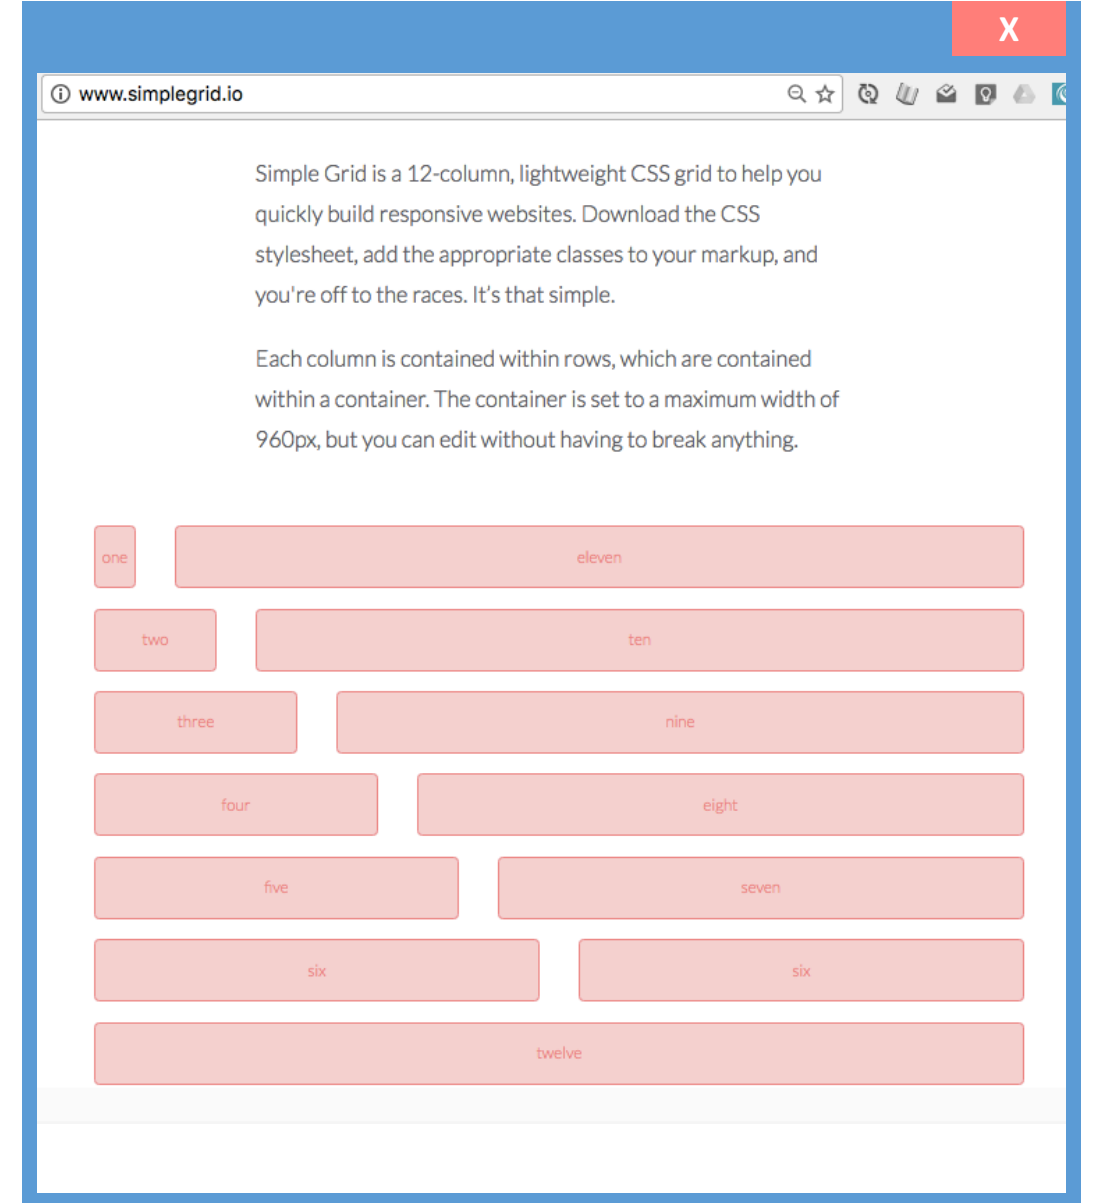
X

www.simplegrid.io

Simple Grid is a 12-column, lightweight CSS grid to help you quickly build responsive websites. Download the CSS stylesheet, add the appropriate classes to your markup, and you're off to the races. It's that simple.

Each column is contained within rows, which are contained within a container. The container is set to a maximum width of 960px, but you can edit without having to break anything.

one eleven

two ten

three nine

four eight

five seven

six six

twelve